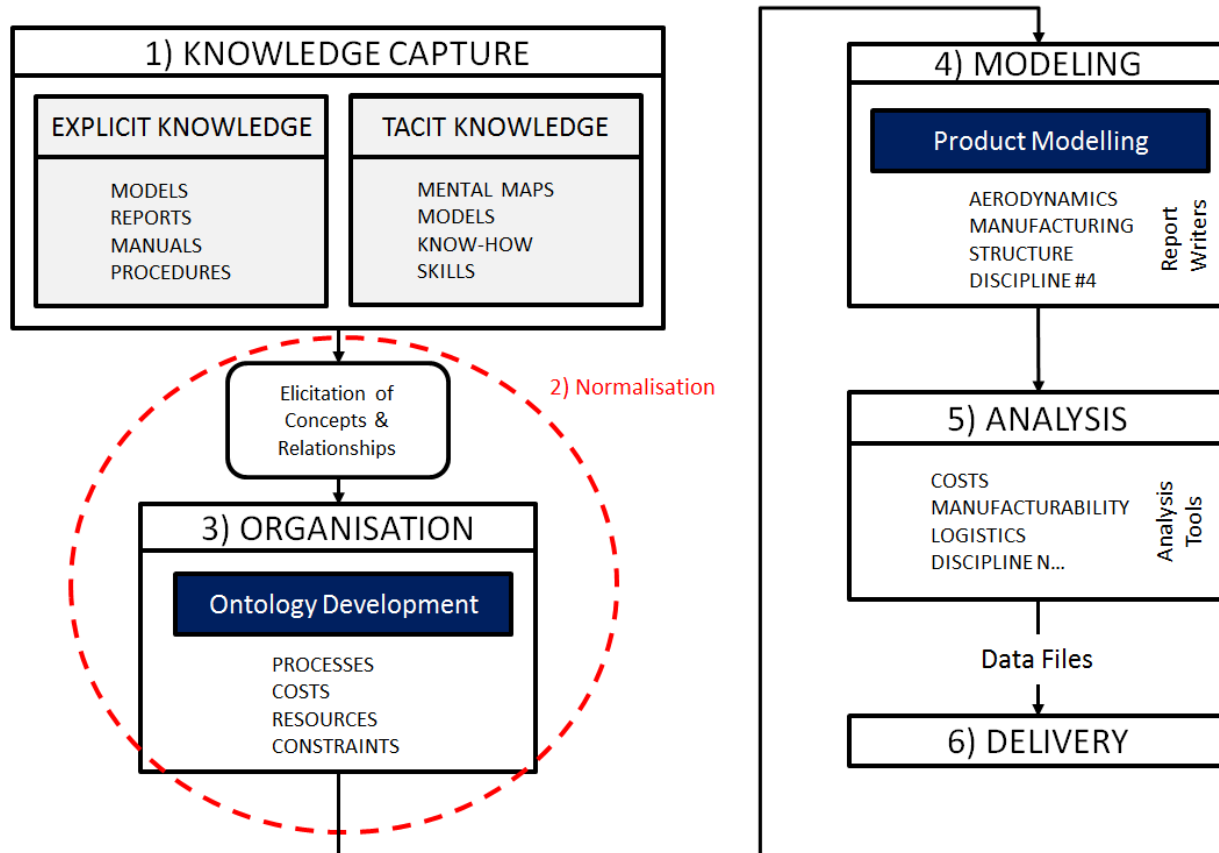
1) KNOWLEDGE CAPTURE

EXPLICIT KNOWLEDGE

MODELS
REPORTS
MANUALS
PROCEDURES

TACIT KNOWLEDGE

MENTAL MAPS
MODELS
KNOW-HOW
SKILLS

Elicitation of Concepts & Relationships

2) Normalisation

3) ORGANISATION

Ontology Development

PROCESSES
COSTS
RESOURCES
CONSTRAINTS

4) MODELING

Product Modelling

AERODYNAMICS
MANUFACTURING
STRUCTURE
DISCIPLINE #4

Report Writers

5) ANALYSIS

COSTS
MANUFACTURABILITY
LOGISTICS
DISCIPLINE N...

Analysis Tools

Data Files

6) DELIVERY